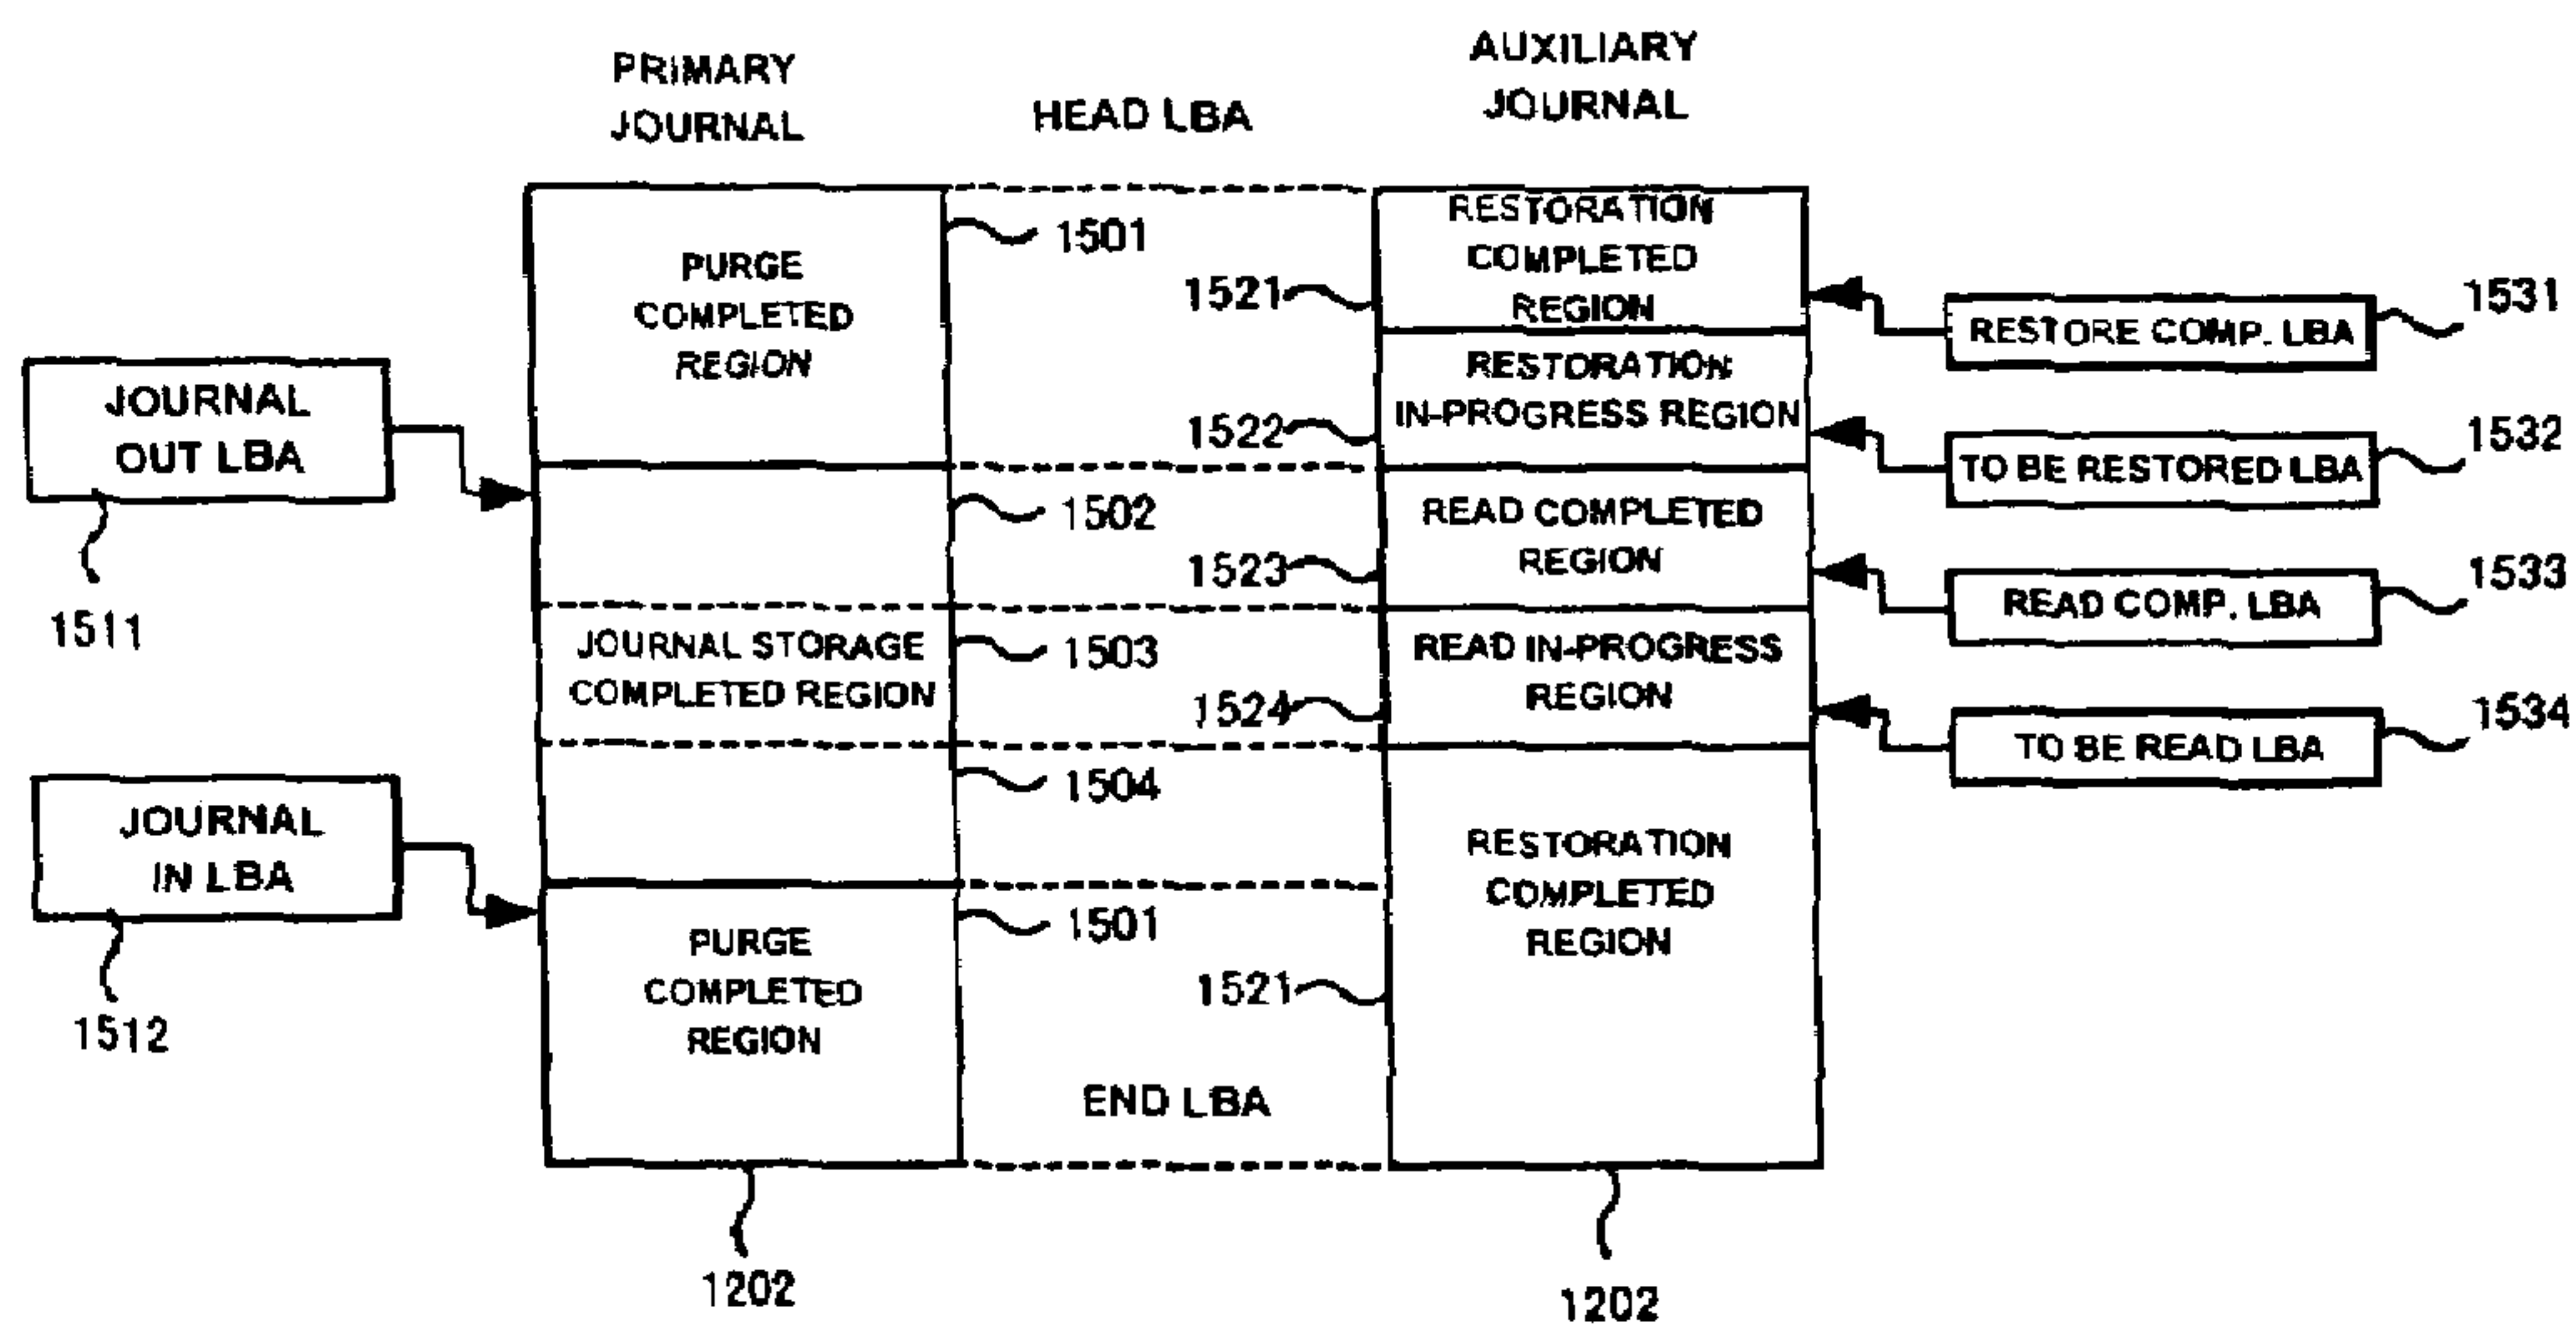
PRIMARY JOURNAL

HEAD LBA

AUXILIARY JOURNAL

PURGE COMPLETED REGION

1501

1521

RESTORATION COMPLETED REGION

1531

RESTORE COMP. LBA

JOURNAL OUT LBA

1511

RESTORATION IN-PROGRESS REGION

1522

1532

TO BE RESTORED LBA

1502

READ COMPLETED REGION

1523

1533

READ COMP. LBA

JOURNAL STORAGE COMPLETED REGION

1503

READ IN-PROGRESS REGION

1524

1534

TO BE READ LBA

1504

JOURNAL IN LBA

1512

RESTORATION COMPLETED REGION

PURGE COMPLETED REGION

1501

1521

END LBA

1202

1202